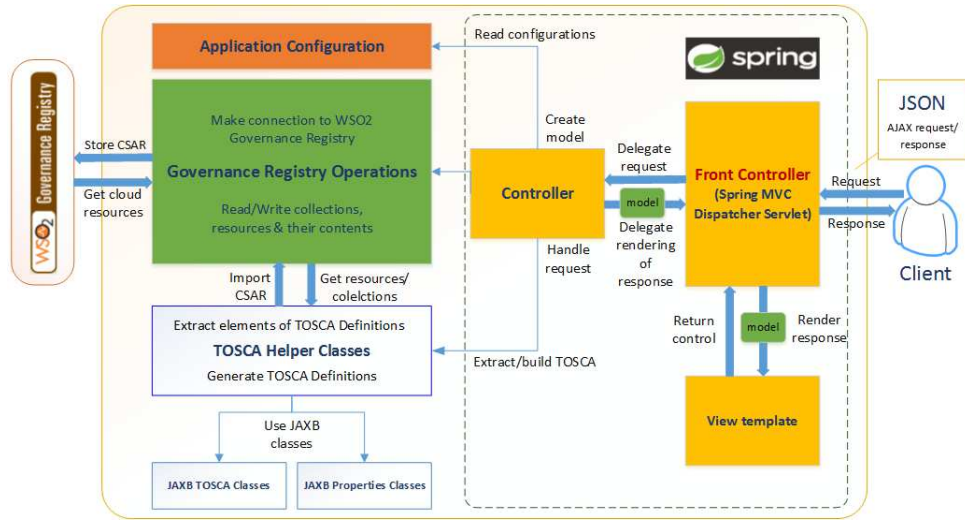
WSO2 Governance Registry

Store CSAR

Get cloud resources

Application Configuration

Make connection to WSO2 Governance Registry

Governance Registry Operations

Read/Write collections, resources & their contents

Import CSAR

Get resources/ colelctions

Extract elements of TOSCA Definitions

TOSCA Helper Classes

Generate TOSCA Definitions

Use JAXB classes

JAXB TOSCA Classes

JAXB Properties Classes

Read configurations

spring

Create model

Controller

Handle request

Extract/build TOSCA

Delegate request

model

Delegate rendering of response

Front Controller (Spring MVC Dispatcher Servlet)

Return control

model

Render response

View template

JSON

AJAX request/ response

Request

Response

Client